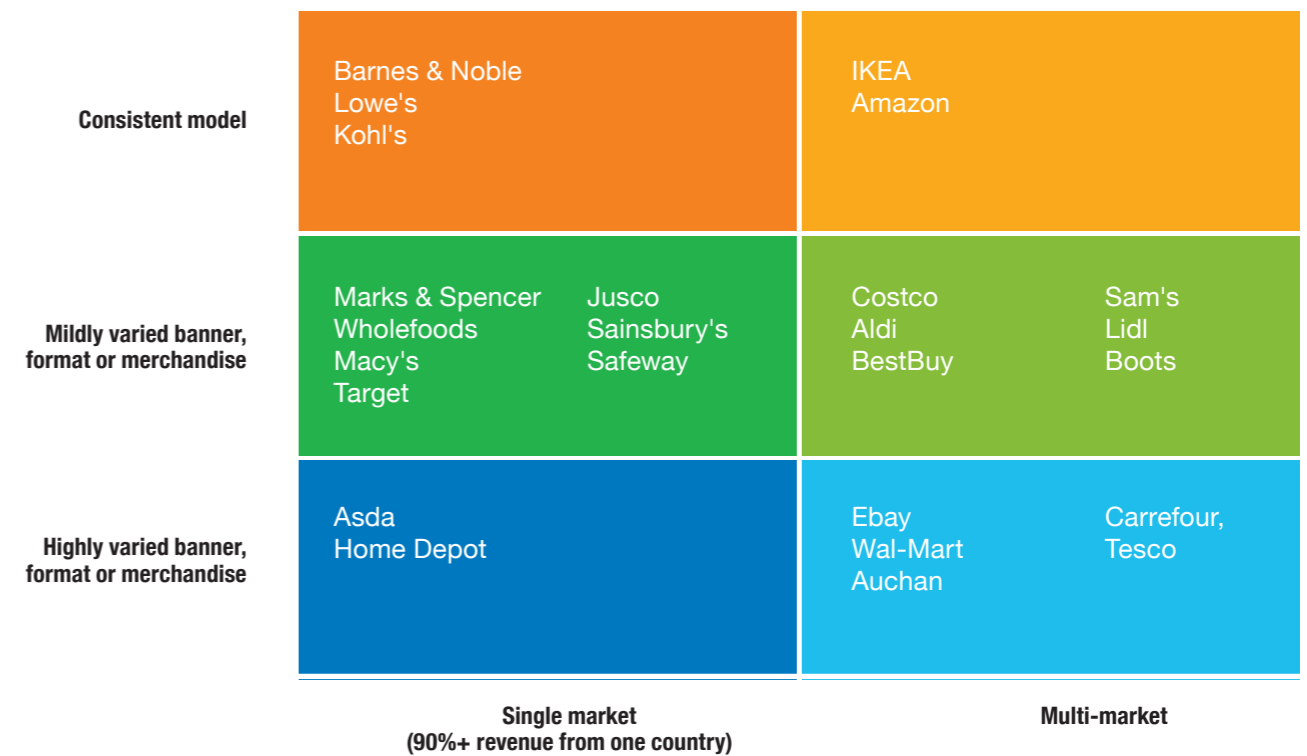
| | Single market (90%+ revenue from one country) | Multi-market |
|---|---|---|
| Consistent model | Barnes & Noble<br>Lowe's<br>Kohl's | IKEA<br>Amazon |
| Mildly varied banner, format or merchandise | Marks & Spencer<br>Wholefoods<br>Macy's<br>Target<br>Jusco<br>Sainsbury's<br>Safeway | Costco<br>Aldi<br>BestBuy<br>Sam's<br>Lidl<br>Boots |
| Highly varied banner, format or merchandise | Asda<br>Home Depot | Ebay<br>Wal-Mart<br>Auchan<br>Carrefour,<br>Tesco |